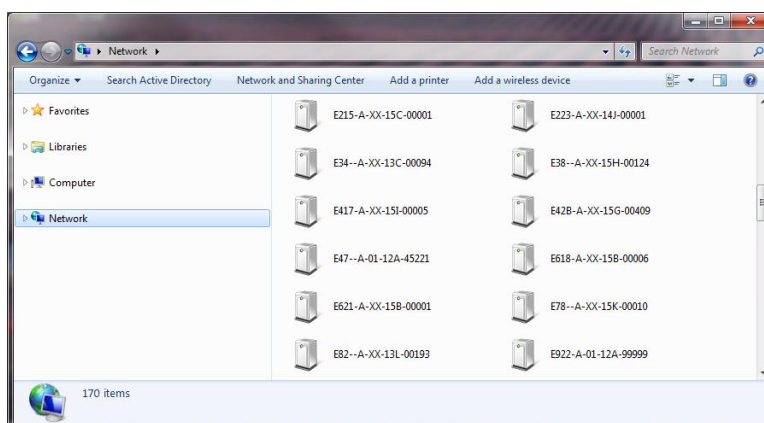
Network ▸

Search Network

Organize ▾ Search Active Directory Network and Sharing Center Add a printer Add a wireless device

Favorites

Libraries

Computer

Network

E215-A-XX-15C-00001

E223-A-XX-14J-00001

E34--A-XX-13C-00094

E38--A-XX-15H-00124

E417-A-XX-15I-00005

E42B-A-XX-15G-00409

E47--A-01-12A-45221

E618-A-XX-15B-00006

E621-A-XX-15B-00001

E78--A-XX-15K-00010

E82--A-XX-13L-00193

E922-A-01-12A-99999

170 items